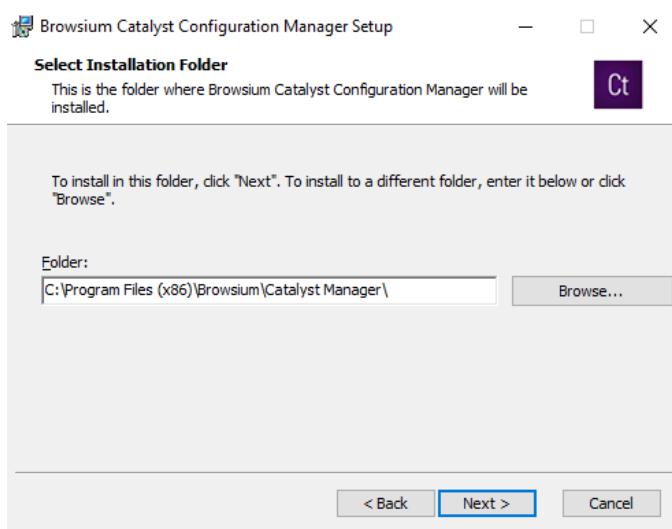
Browsium Catalyst Configuration Manager Setup

Select Installation Folder

This is the folder where Browsium Catalyst Configuration Manager will be installed.

Ct

To install in this folder, click "Next". To install to a different folder, enter it below or click "Browse".

Folder:

C:\Program Files (x86)\Browsium\Catalyst Manager\

Browse...

< Back

Next >

Cancel